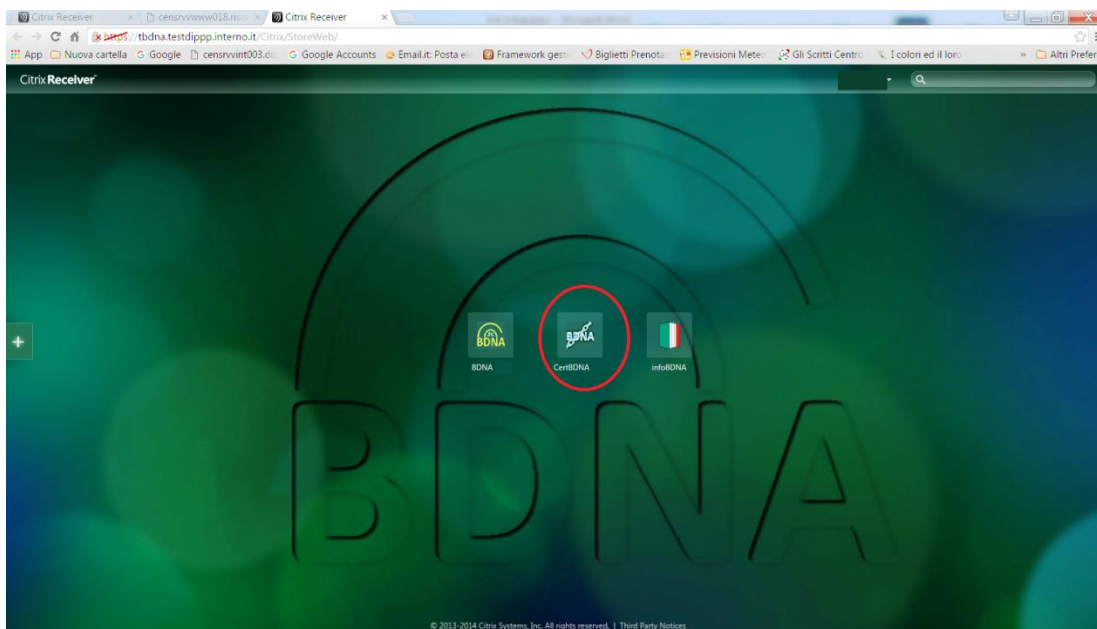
Citrix Receiver × censrvwww018.riso × Citrix Receiver ×

https://tbdna.testdippp.interno.it/Citrix/StoreWeb/

App Nuova cartella Google censrvvint003.d Google Accounts Email.it: Posta el Framework gest Biglietti Prenota Previsioni Mete Gli Scritti Centro I colori ed il loro » Altri Prefer

Citrix Receiver

+

BDNA

BDNA

BDNA

CertBDNA

infoBDNA

BDNA

© 2013-2014 Citrix Systems, Inc. All rights reserved. | Third Party Notices